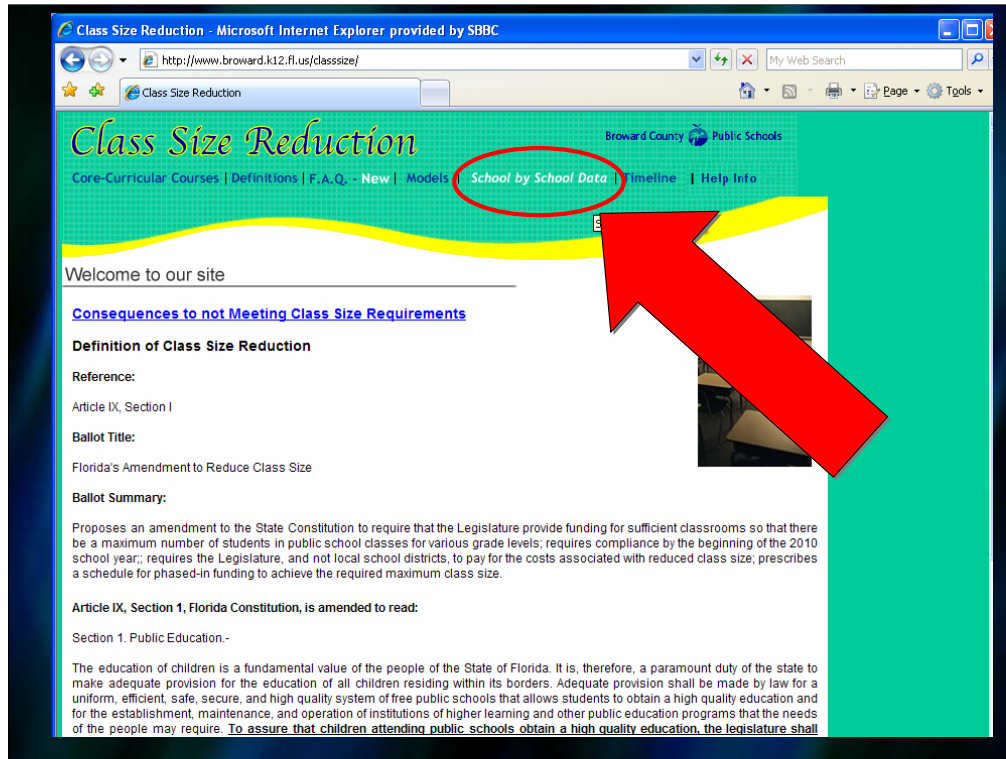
Class Size Reduction - Microsoft Internet Explorer provided by SBBC

http://www.broward.k12.fl.us/classsize/

My Web Search

Class Size Reduction

Page Tools

Class Size Reduction

Broward County Public Schools

Core-Curricular Courses | Definitions | F.A.Q. - New | Models | School by School Data | Timeline | Help Info

Welcome to our site

Consequences to not Meeting Class Size Requirements

Definition of Class Size Reduction

Reference:

Article IX, Section I

Ballot Title:

Florida's Amendment to Reduce Class Size

Ballot Summary:

Proposes an amendment to the State Constitution to require that the Legislature provide funding for sufficient classrooms so that there be a maximum number of students in public school classes for various grade levels; requires compliance by the beginning of the 2010 school year;; requires the Legislature, and not local school districts, to pay for the costs associated with reduced class size; prescribes a schedule for phased-in funding to achieve the required maximum class size.

Article IX, Section 1, Florida Constitution, is amended to read:

Section 1. Public Education.-

The education of children is a fundamental value of the people of the State of Florida. It is, therefore, a paramount duty of the state to make adequate provision for the education of all children residing within its borders. Adequate provision shall be made by law for a uniform, efficient, safe, secure, and high quality system of free public schools that allows students to obtain a high quality education and for the establishment, maintenance, and operation of institutions of higher learning and other public education programs that the needs of the people may require. To assure that children attending public schools obtain a high quality education, the legislature shall